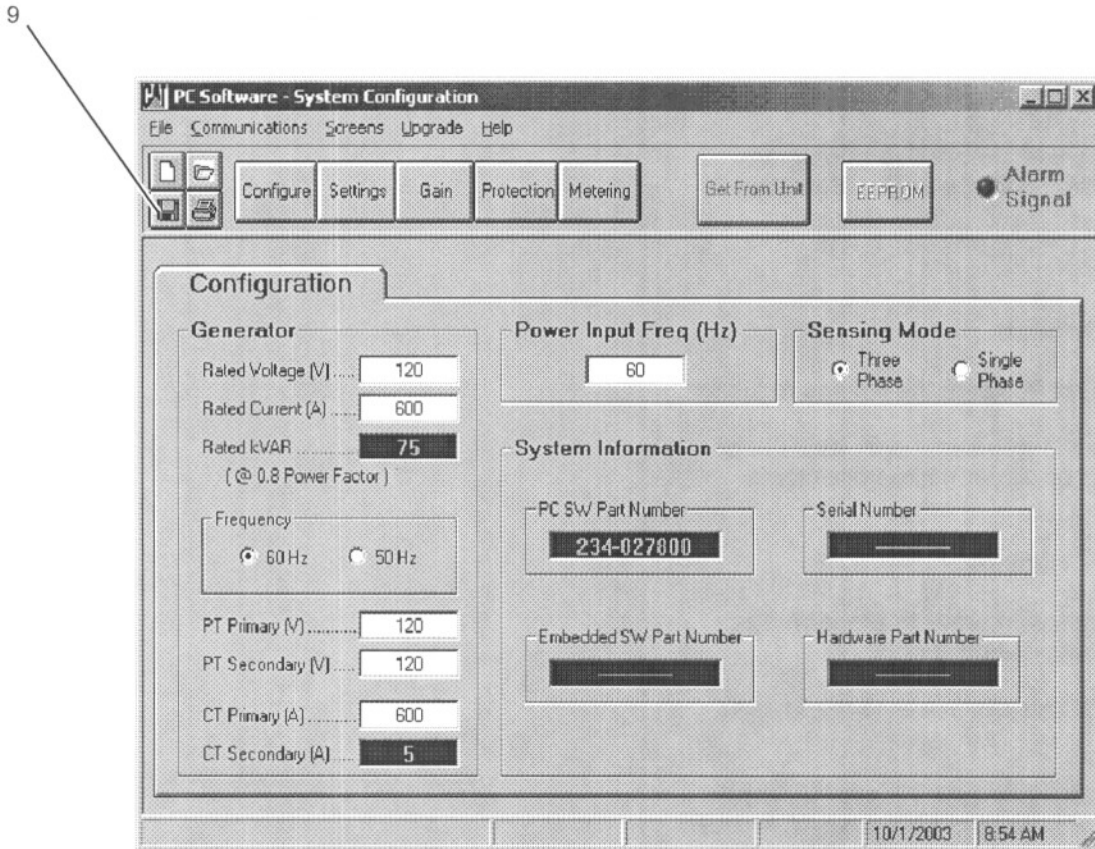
9

PC Software - System Configuration

File Communications Screens Upgrade Help

Configure Settings Gain Protection Metering Get From Unit EEPROM Alarm Signal

Configuration

Generator

Rated Voltage (V) ..... 120

Rated Current (A) ..... 600

Rated kVAR ..... 75

( @ 0.8 Power Factor )

Frequency

60 Hz 50 Hz

PT Primary (V) .......... 120

PT Secondary (V) ..... 120

CT Primary (A) .......... 600

CT Secondary (A) ..... 5

Power Input Freq (Hz)

60

Sensing Mode

Three Phase Single Phase

System Information

PC SW Part Number

234-027800

Serial Number

Embedded SW Part Number

Hardware Part Number

10/1/2003 8:54 AM